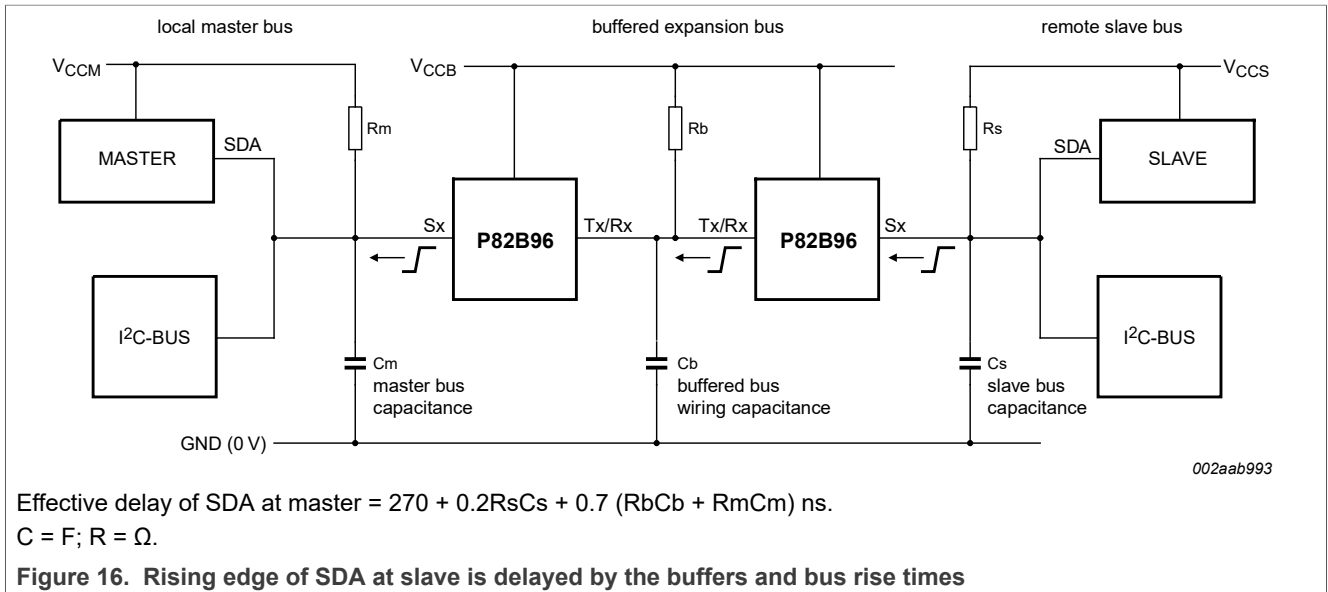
local master bus

buffered expansion bus

remote slave bus

$V_{CCM}$

$V_{CCB}$

$V_{CCS}$

MASTER

SDA

Rm

Rb

Rs

SDA

SLAVE

Sx

P82B96

Tx/Rx

Tx/Rx

P82B96

Sx

$I^2C$-BUS

$I^2C$-BUS

Cm
master bus
capacitance

Cb
buffered bus
wiring capacitance

Cs
slave bus
capacitance

GND (0 V)

002aab993

Effective delay of SDA at master = 270 + 0.2RsCs + 0.7 (RbCb + RmCm) ns.
C = F; R = Ω.

Figure 16. Rising edge of SDA at slave is delayed by the buffers and bus rise times